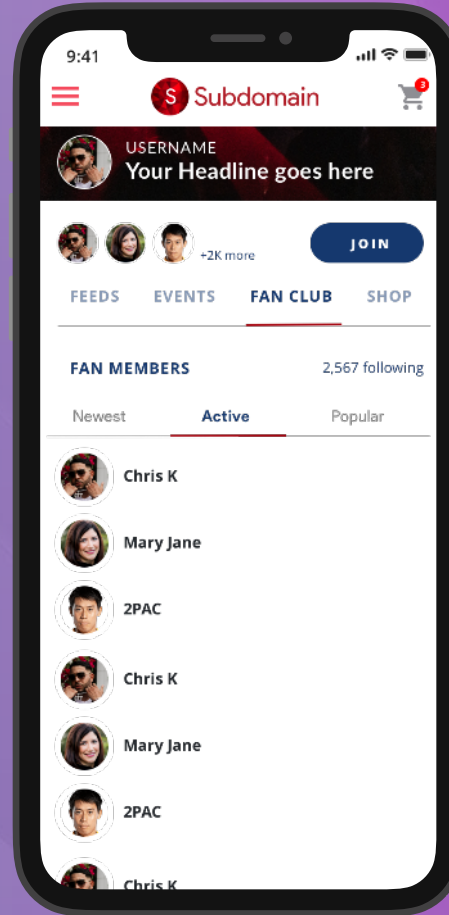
9:41

S Subdomain

3

USERNAME
Your Headline goes here

+2K more

JOIN

FEEDS EVENTS FAN CLUB SHOP

FAN MEMBERS 2,567 following

Newest Active Popular

Chris K

Mary Jane

2PAC

Chris K

Mary Jane

2PAC

Chris K